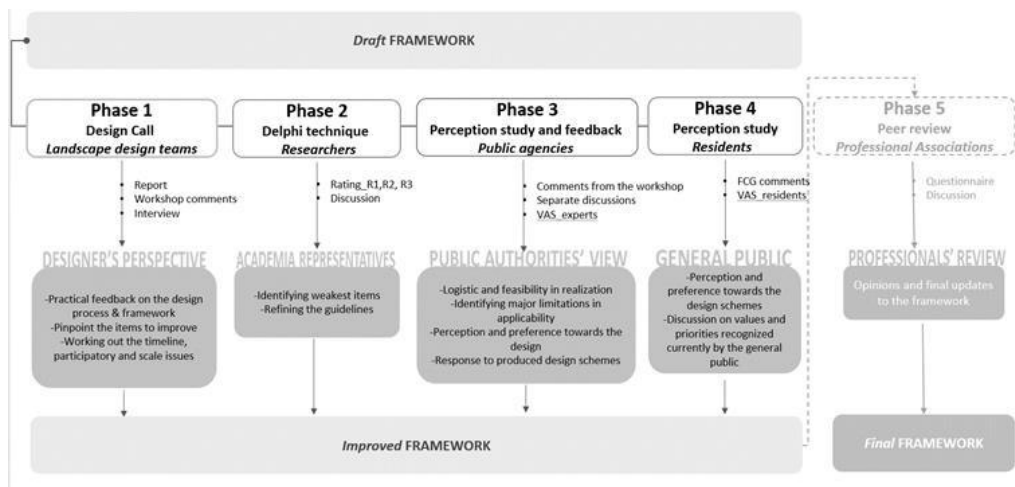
Draft FRAMEWORK

Phase 1
Design Call
Landscape design teams

- Report
- Workshop comments
- Interview

DESIGNER'S PERSPECTIVE

-Practical feedback on the design process & framework
-Pinpoint the items to improve
-Working out the timeline, participatory and scale issues

Phase 2
Delphi technique
Researchers

- Rating_R1,R2, R3
- Discussion

ACADEMIA REPRESENTATIVES

-Identifying weakest items
-Refining the guidelines

Phase 3
Perception study and feedback
Public agencies

- Comments from the workshop
- Separate discussions
- VAS_experts

PUBLIC AUTHORITIES' VIEW

-Logistic and feasibility in realization
-Identifying major limitations in applicability
-Perception and preference towards the design
-Response to produced design schemes

Phase 4
Perception study
Residents

- FCG comments
- VAS_residents

GENERAL PUBLIC

-Perception and preference towards the design schemes
-Discussion on values and priorities recognized currently by the general public

Phase 5
Peer review
Professional Associations

- Questionnaire
- Discussion

PROFESSIONALS' REVIEW

Opinions and final updates to the framework

Improved FRAMEWORK

Final FRAMEWORK